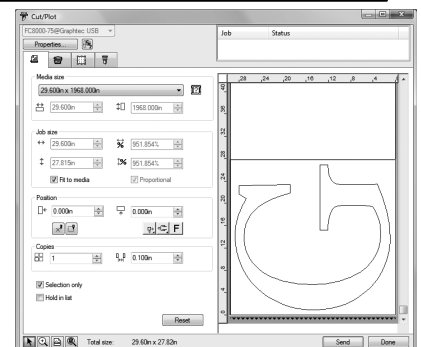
Cut/Plot

FC8000-75@Graphtec USB

Properties...

Job

Status

Media size

29.600in x 1968.000in

29.600in

1968.000in

Job size

29.600in

951.854%

27.815in

951.854%

Fit to media

Proportional

Position

0.000in

0.000in

F

Copies

1

0.100in

Selection only

Hold in list

Reset

28 24 20 16 12 8 4

40

36

32

28

24

20

16

12

8

4

Total size:

29.60in x 27.82in

Send

Done